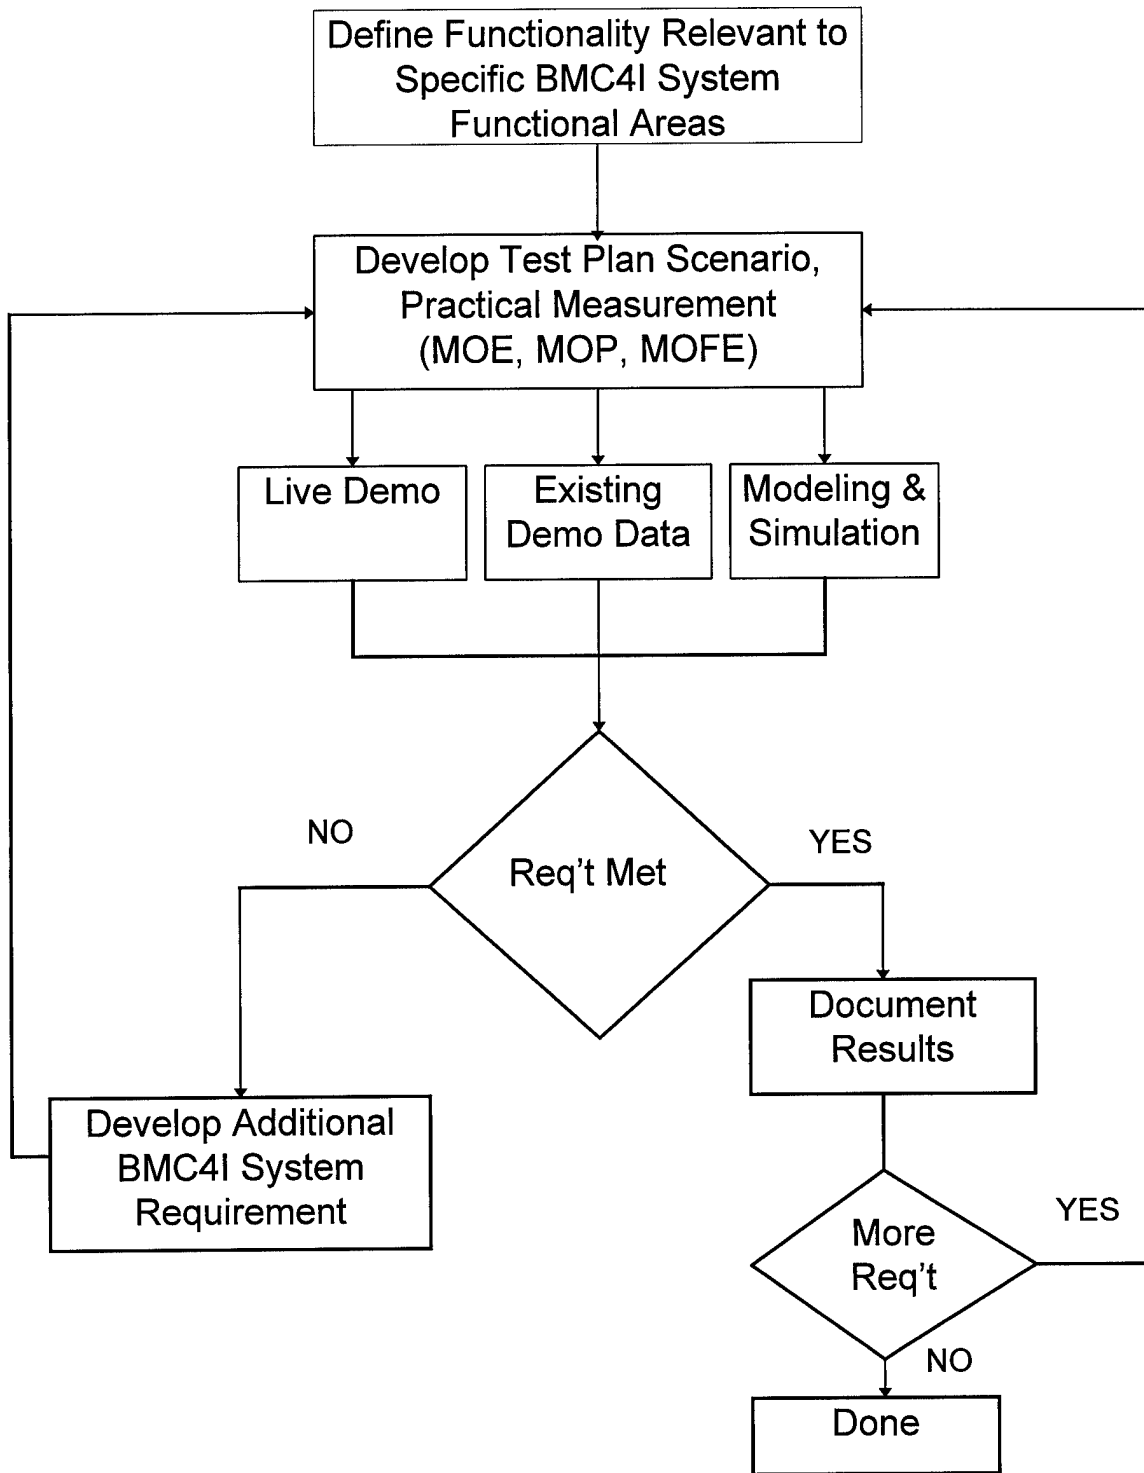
Define Functionality Relevant to Specific BMC4I System Functional Areas

Develop Test Plan Scenario, Practical Measurement (MOE, MOP, MOFE)

Live Demo

Existing Demo Data

Modeling & Simulation

NO

Req't Met

YES

Document Results

Develop Additional BMC4I System Requirement

YES

More Req't

NO

Done